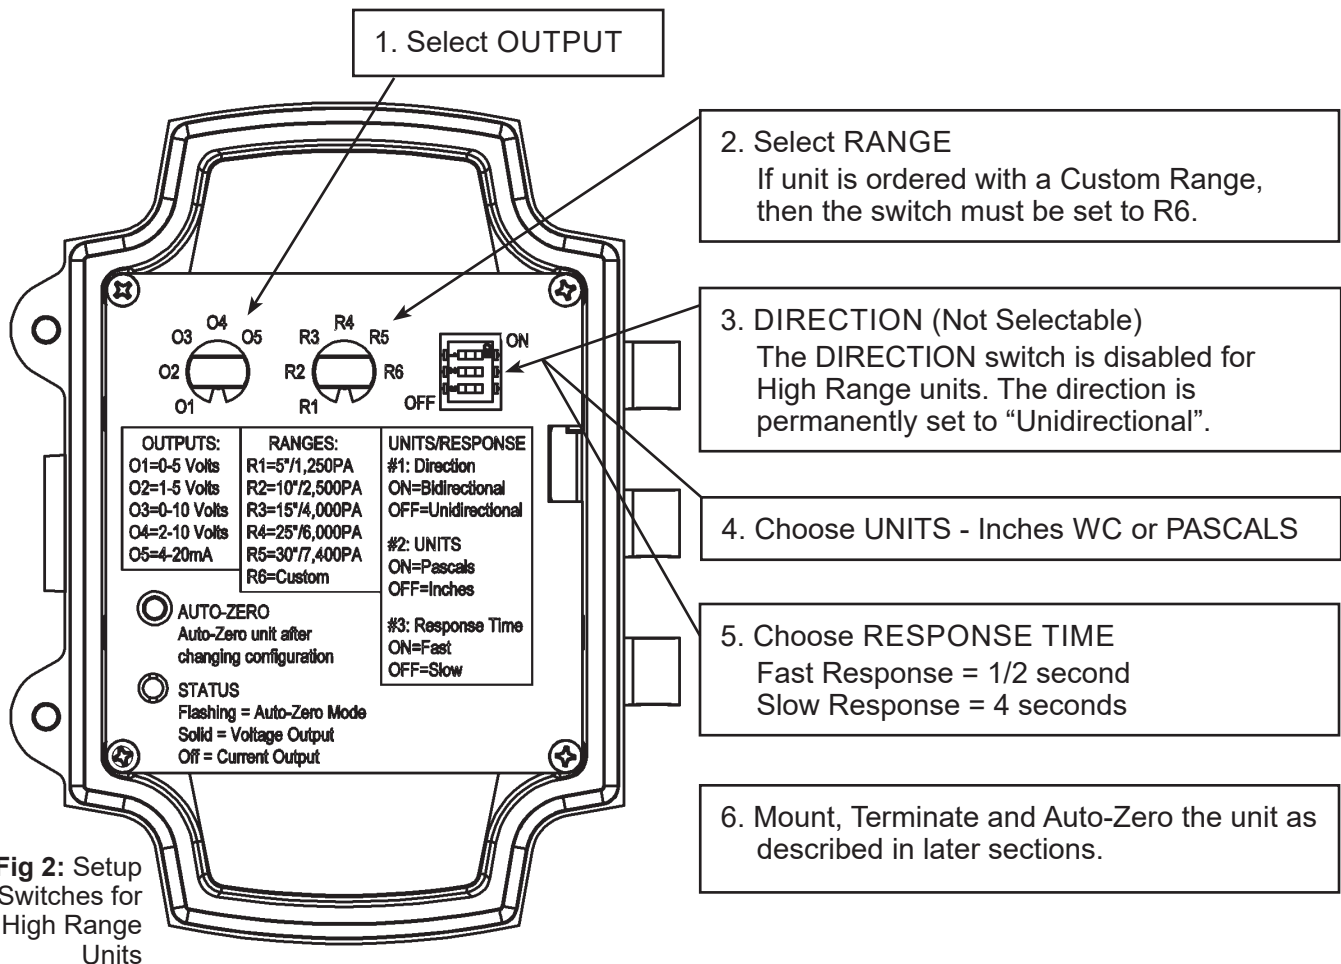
1. Select OUTPUT

2. Select RANGE
If unit is ordered with a Custom Range, then the switch must be set to R6.

3. DIRECTION (Not Selectable)
The DIRECTION switch is disabled for High Range units. The direction is permanently set to “Unidirectional”.

4. Choose UNITS - Inches WC or PASCALS

5. Choose RESPONSE TIME
Fast Response = 1/2 second
Slow Response = 4 seconds

6. Mount, Terminate and Auto-Zero the unit as described in later sections.

O3 O4 O5
O2
O1

R3 R4 R5
R2 R6
R1

ON
OFF

| OUTPUTS: | RANGES: | UNITS/RESPONSE |
|---|---|---|
| O1=0-5 Volts | R1=5"/1,250PA | #1: Direction |
| O2=1-5 Volts | R2=10"/2,500PA | ON=Bidirectional |
| O3=0-10 Volts | R3=15"/4,000PA | OFF=Unidirectional |
| O4=2-10 Volts | R4=25"/6,000PA | #2: UNITS |
| O5=4-20mA | R5=30"/7,400PA | ON=Pascals |
| | R6=Custom | OFF=Inches |
| | | #3: Response Time |
| | | ON=Fast |
| | | OFF=Slow |

AUTO-ZERO
Auto-Zero unit after changing configuration

STATUS
Flashing = Auto-Zero Mode
Solid = Voltage Output
Off = Current Output

Fig 2: Setup Switches for High Range Units